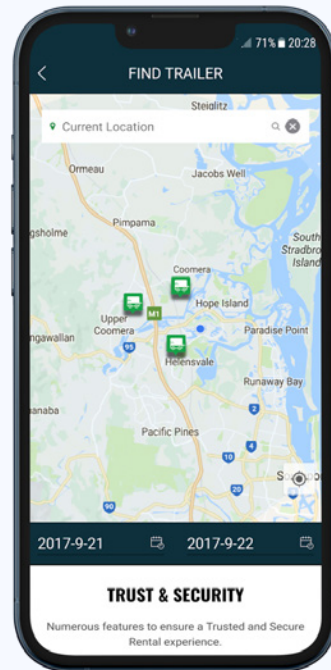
71% 20:28

FIND TRAILER

Current Location

Steiglitz
Ormeau
Jacobs Well
Pimpama
gsholme
South Stradbro Island
Coomera
M1
Hope Island
Upper Coomera
ngawallan
95
Paradise Point
Helensvale
Runaway Bay
anaba
Pacific Pines
10
4
20
90
S

2017-9-21
2017-9-22

TRUST & SECURITY

Numerous features to ensure a Trusted and Secure Rental experience.